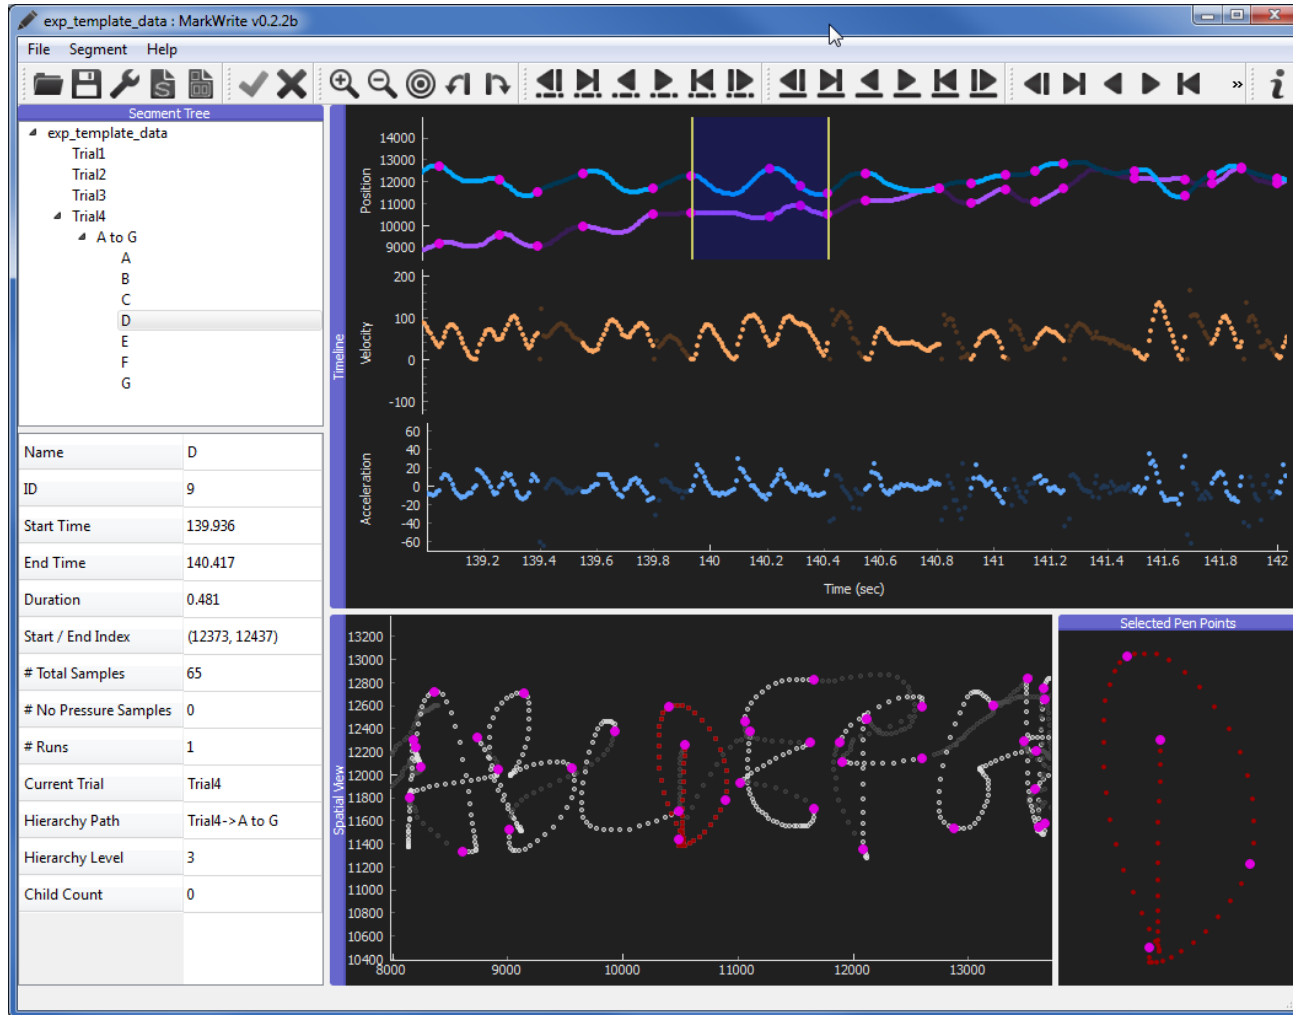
exp_template_data : MarkWrite v0.2.2b

File Segment Help

»

Segment Tree

exp_template_data
Trial1
Trial2
Trial3
Trial4
A to G
A
B
C
D
E
F
G

| Name | D |
|---|---|
| ID | 9 |
| Start Time | 139.936 |
| End Time | 140.417 |
| Duration | 0.481 |
| Start / End Index | (12373, 12437) |
| # Total Samples | 65 |
| # No Pressure Samples | 0 |
| # Runs | 1 |
| Current Trial | Trial4 |
| Hierarchy Path | Trial4->A to G |
| Hierarchy Level | 3 |
| Child Count | 0 |

Timeline

Position
14000
13000
12000
11000
10000
9000

Velocity
200
100
0
-100

Acceleration
60
40
20
0
-20
-40
-60

139.2 139.4 139.6 139.8 140 140.2 140.4 140.6 140.8 141 141.2 141.4 141.6 141.8 142

Time (sec)

Spatial View
13200
13000
12800
12600
12400
12200
12000
11800
11600
11400
11200
11000
10800
10600
10400
8000 9000 10000 11000 12000 13000

Selected Pen Points